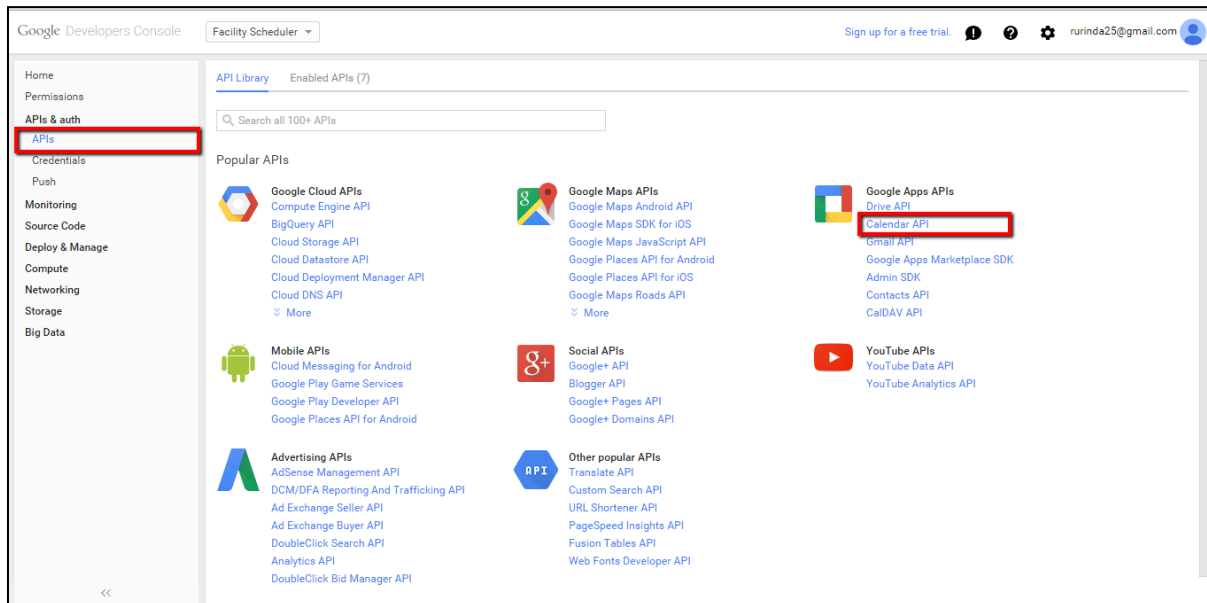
Google Developers Console

Facility Scheduler

Sign up for a free trial.

rurinda25@gmail.com

Home
Permissions
APIs & auth
APIs
Credentials
Push
Monitoring
Source Code
Deploy & Manage
Compute
Networking
Storage
Big Data

API Library
Enabled APIs (7)

Search all 100+ APIs

Popular APIs

Google Cloud APIs
Compute Engine API
BigQuery API
Cloud Storage API
Cloud Datastore API
Cloud Deployment Manager API
Cloud DNS API
More

Google Maps APIs
Google Maps Android API
Google Maps SDK for iOS
Google Maps JavaScript API
Google Places API for Android
Google Places API for iOS
Google Maps Roads API
More

Google Apps APIs
Drive API
Calendar API
Gmail API
Google Apps Marketplace SDK
Admin SDK
Contacts API
CalDAV API

Mobile APIs
Cloud Messaging for Android
Google Play Game Services
Google Play Developer API
Google Places API for Android

Social APIs
Google+ API
Blogger API
Google+ Pages API
Google+ Domains API

YouTube APIs
YouTube Data API
YouTube Analytics API

Advertising APIs
AdSense Management API
DCM/DFA Reporting And Trafficking API
Ad Exchange Seller API
Ad Exchange Buyer API
DoubleClick Search API
Analytics API
DoubleClick Bid Manager API

Other popular APIs
Translate API
Custom Search API
URL Shortener API
PageSpeed Insights API
Fusion Tables API
Web Fonts Developer API

API

<<